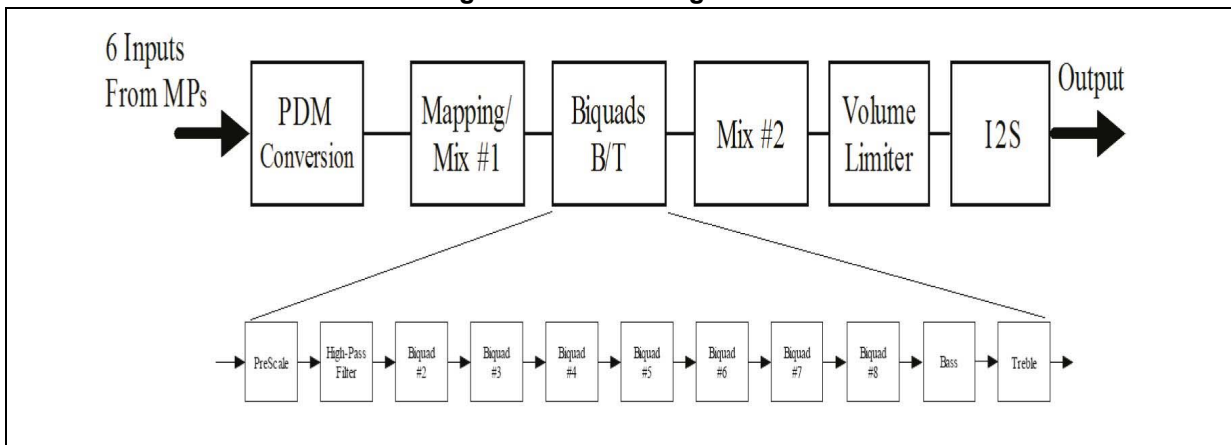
6 Inputs From MPs

PDM Conversion

Mapping/ Mix #1

Biquads B/T

Mix #2

Volume Limiter

I2S

Output

PreScale

High-Pass Filter

Biquad #2

Biquad #3

Biquad #4

Biquad #5

Biquad #6

Biquad #7

Biquad #8

Bass

Treble